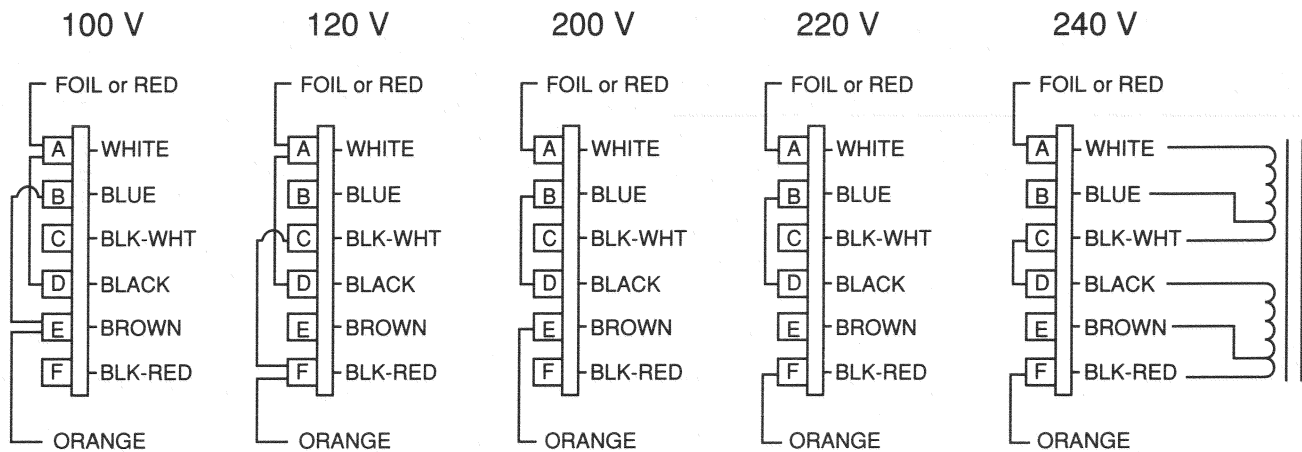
100 V

FOIL or RED
A WHITE
B BLUE
C BLK-WHT
D BLACK
E BROWN
F BLK-RED
ORANGE

120 V

FOIL or RED
A WHITE
B BLUE
C BLK-WHT
D BLACK
E BROWN
F BLK-RED
ORANGE

200 V

FOIL or RED
A WHITE
B BLUE
C BLK-WHT
D BLACK
E BROWN
F BLK-RED
ORANGE

220 V

FOIL or RED
A WHITE
B BLUE
C BLK-WHT
D BLACK
E BROWN
F BLK-RED
ORANGE

240 V

FOIL or RED
A WHITE
B BLUE
C BLK-WHT
D BLACK
E BROWN
F BLK-RED
ORANGE